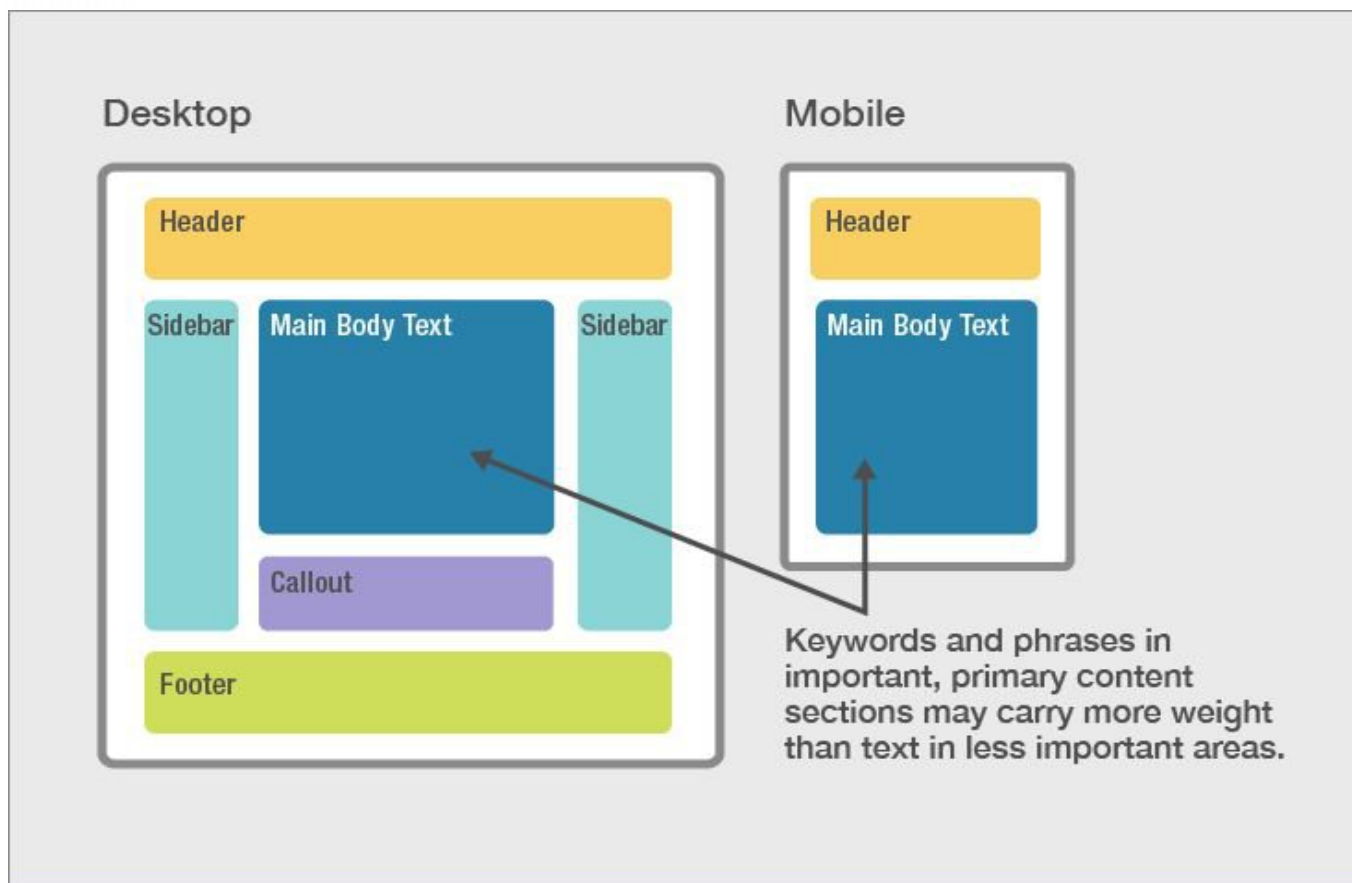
Desktop

Header

Sidebar

Main Body Text

Sidebar

Callout

Footer

Mobile

Header

Main Body Text

Keywords and phrases in important, primary content sections may carry more weight than text in less important areas.